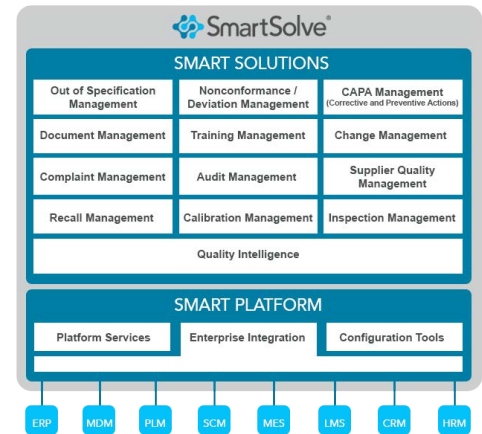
SmartSolve®

SMART SOLUTIONS

| Out of Specification Management | Nonconformance / Deviation Management | CAPA Management (Corrective and Preventive Actions) |
|---|---|---|
| Document Management | Training Management | Change Management |
| Complaint Management | Audit Management | Supplier Quality Management |
| Recall Management | Calibration Management | Inspection Management |

Quality Intelligence

SMART PLATFORM

Platform Services | Enterprise Integration | Configuration Tools

ERP MDM PLM SCM MES LMS CRM HRM